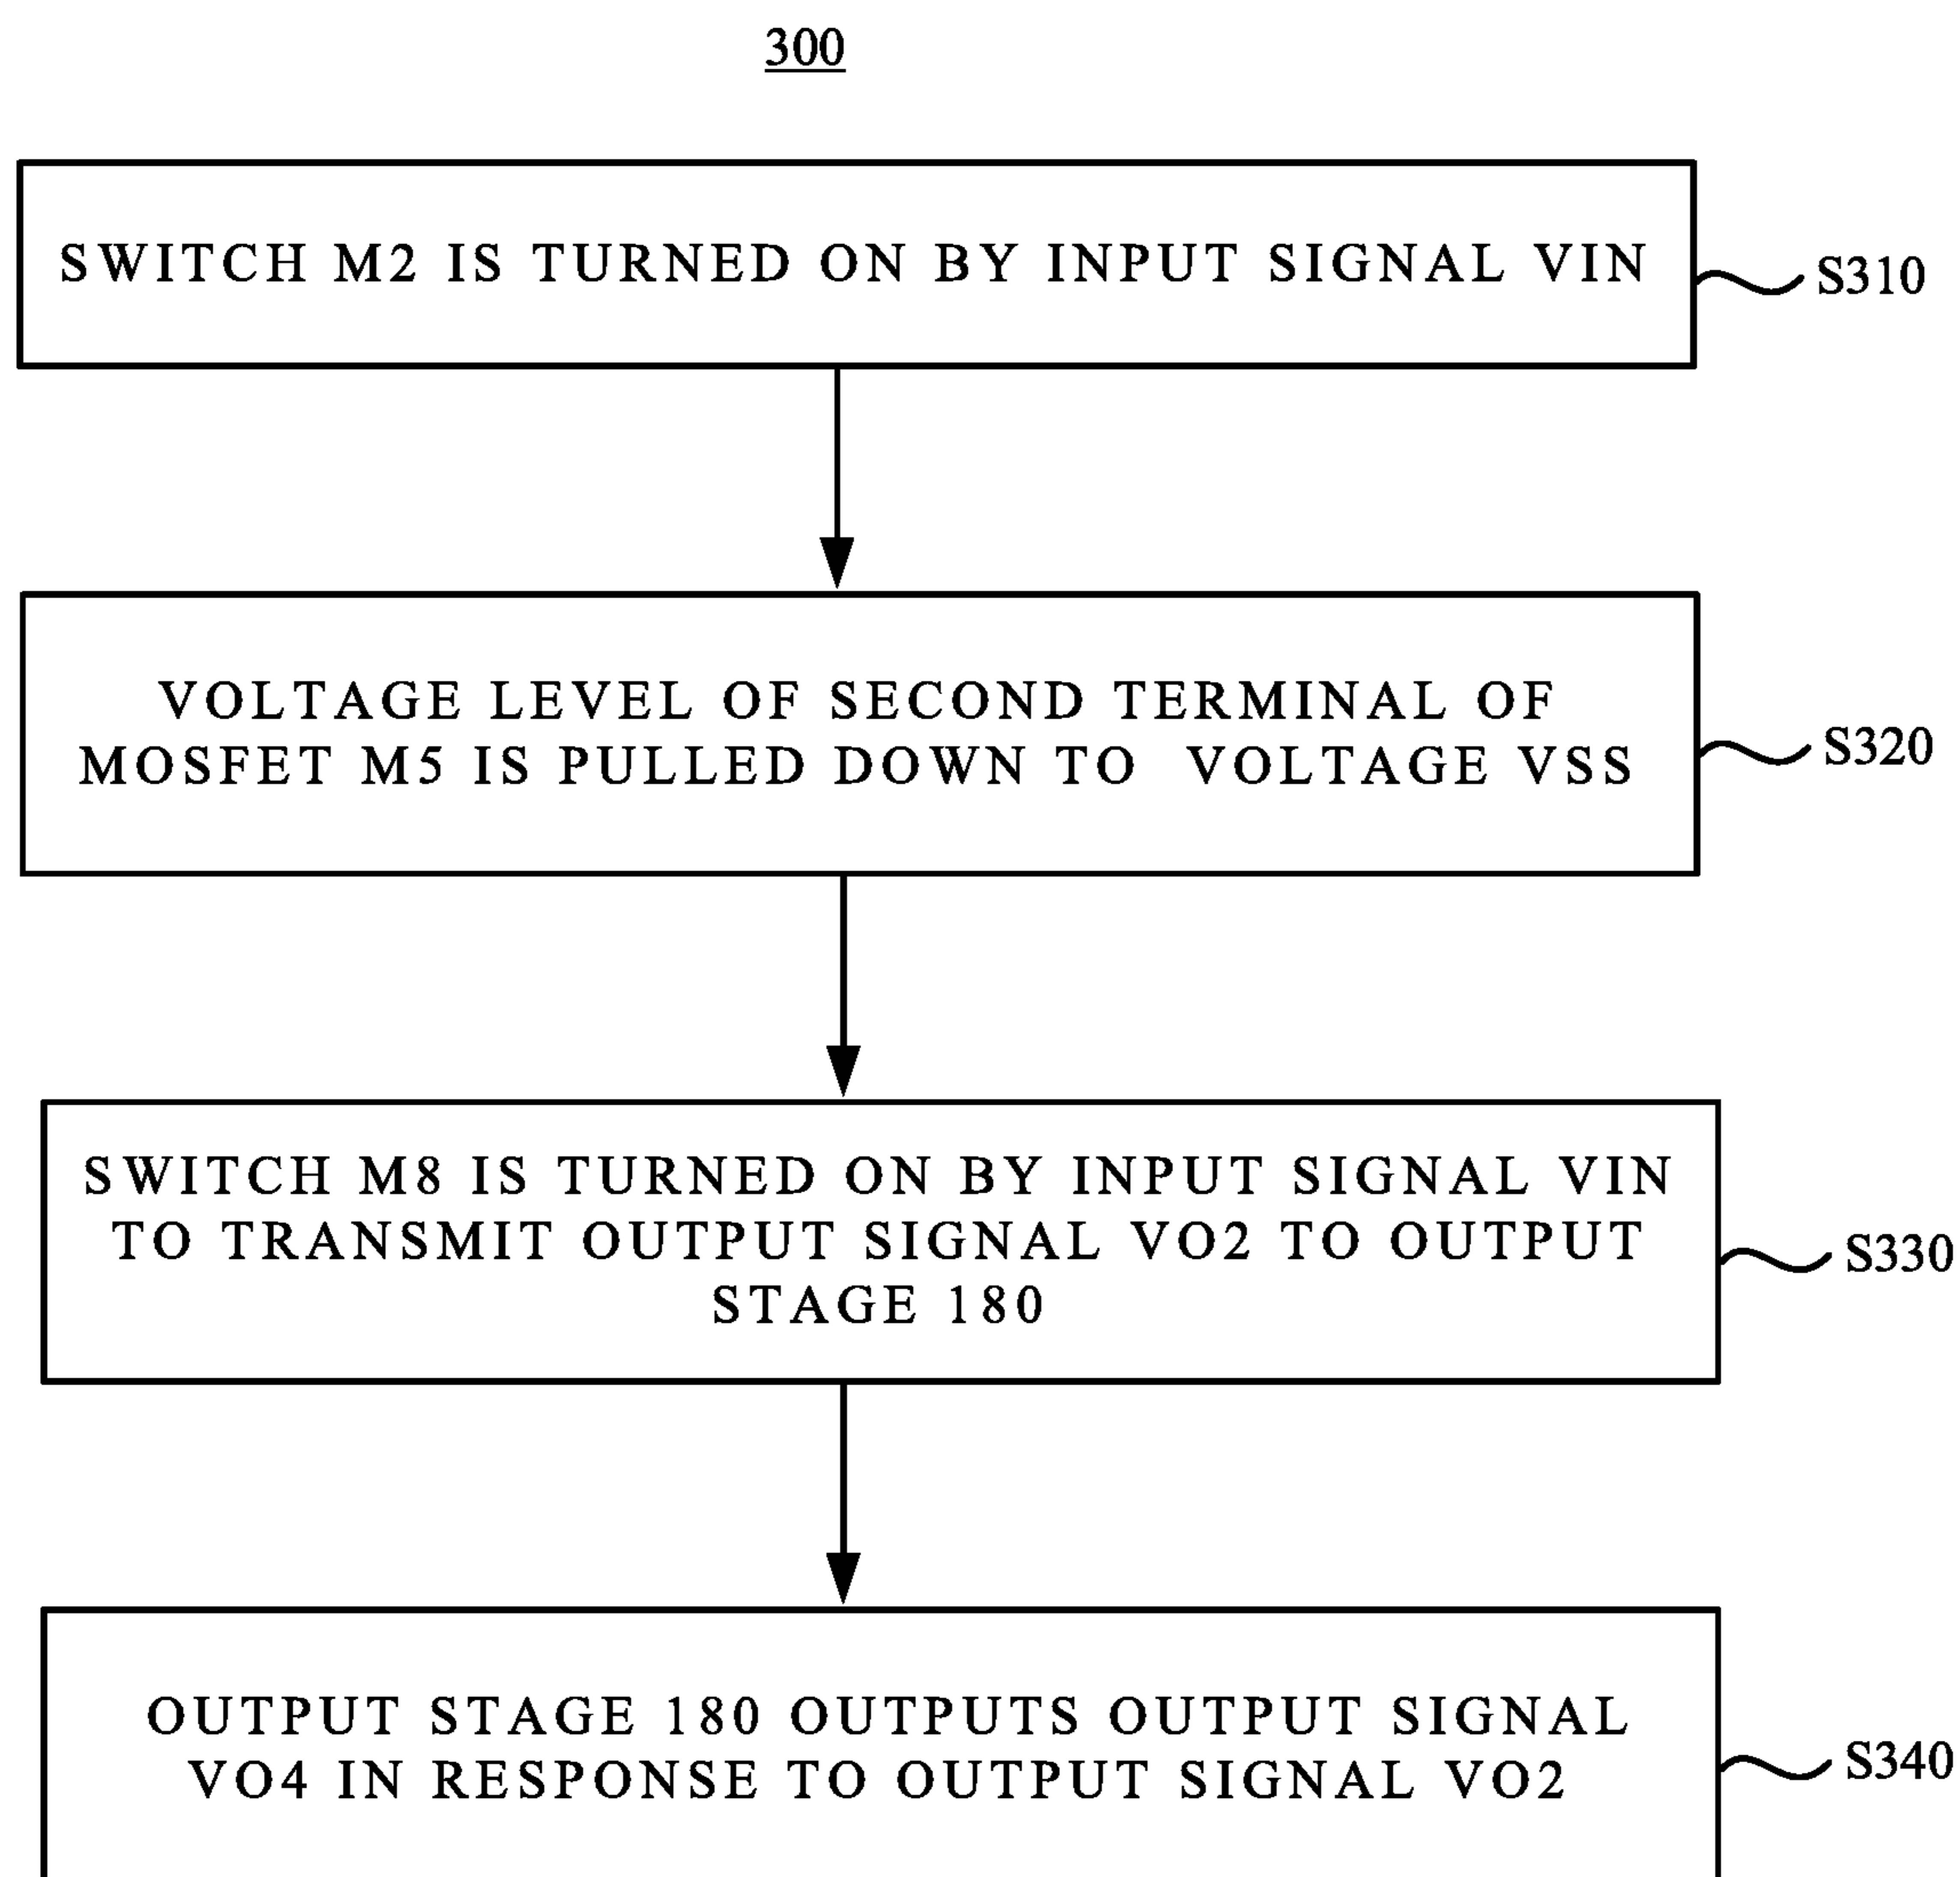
300

SWITCH M2 IS TURNED ON BY INPUT SIGNAL VIN

S310

VOLTAGE LEVEL OF SECOND TERMINAL OF MOSFET M5 IS PULLED DOWN TO VOLTAGE VSS

S320

SWITCH M8 IS TURNED ON BY INPUT SIGNAL VIN TO TRANSMIT OUTPUT SIGNAL VO2 TO OUTPUT STAGE 180

S330

OUTPUT STAGE 180 OUTPUTS OUTPUT SIGNAL VO4 IN RESPONSE TO OUTPUT SIGNAL VO2

S340